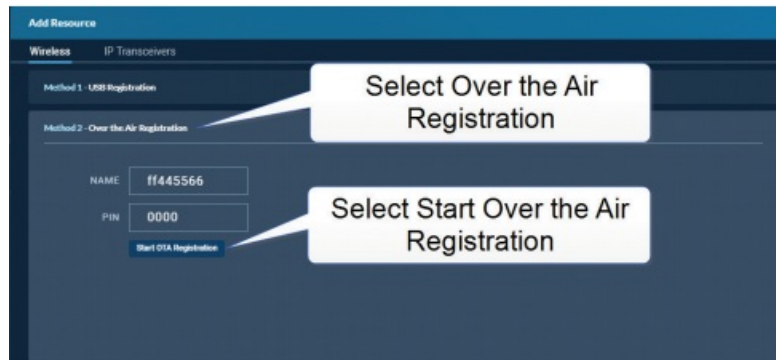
Add Resource

Wireless IP Transceivers

Method 1 - USB Registration

Select Over the Air Registration

Method 2 - Over the Air Registration

NAME ff445566

PIN 0000

Select Start Over the Air Registration

Start OTA Registration